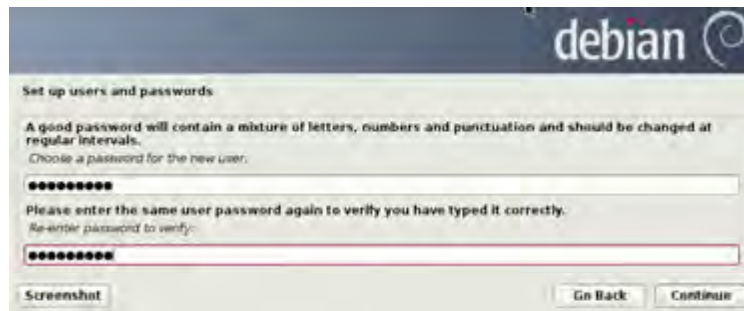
debian

Set up users and passwords

A good password will contain a mixture of letters, numbers and punctuation and should be changed at regular intervals.

Choose a password for the new user:

••••••••••

Please enter the same user password again to verify you have typed it correctly.

Re-enter password to verify:

••••••••••

Screenshot

Go Back

Continue